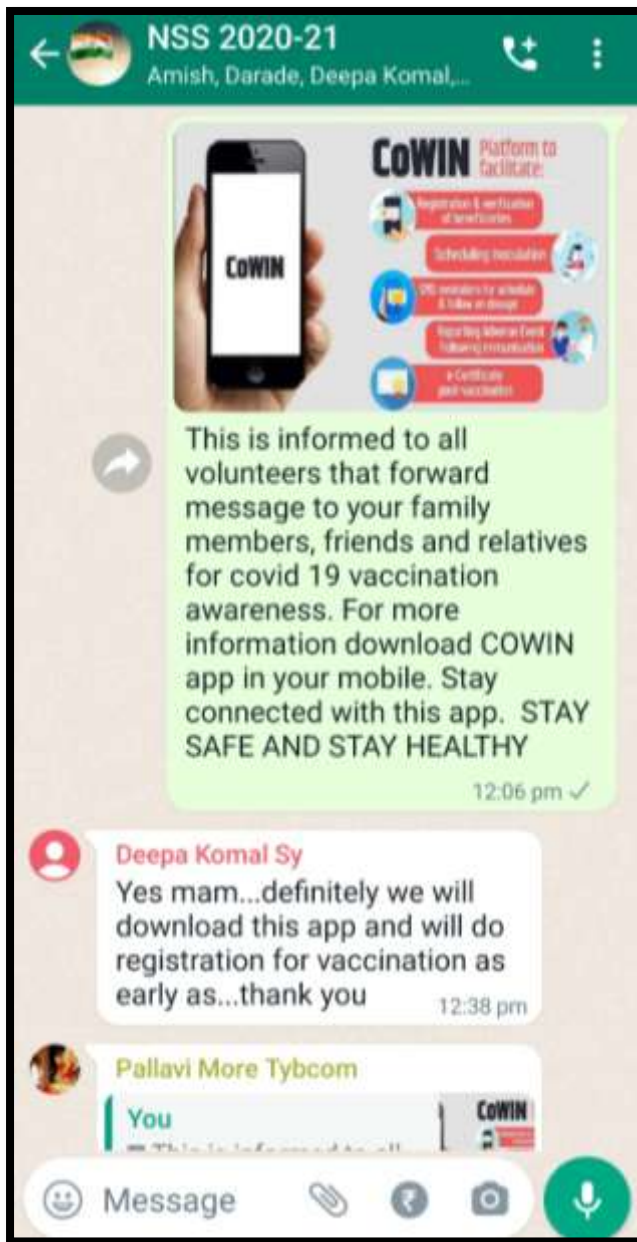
NSS 2020-21
Amish, Darade, Deepa Komal,...

CoWIN Platform to facilitate:

CoWIN

Registration & verification of beneficiaries

Scheduling Vaccination

SMS reminders to schedule & follow on dosage

Reporting Adverse Event following Immunisation

e-Certificate post vaccination

This is informed to all volunteers that forward message to your family members, friends and relatives for covid 19 vaccination awareness. For more information download COWIN app in your mobile. Stay connected with this app. STAY SAFE AND STAY HEALTHY

12:06 pm

Deepa Komal Sy
Yes mam...definitely we will download this app and will do registration for vaccination as early as...thank you
12:38 pm

Pallavi More Tybcom
You
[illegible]
CoWIN

Message